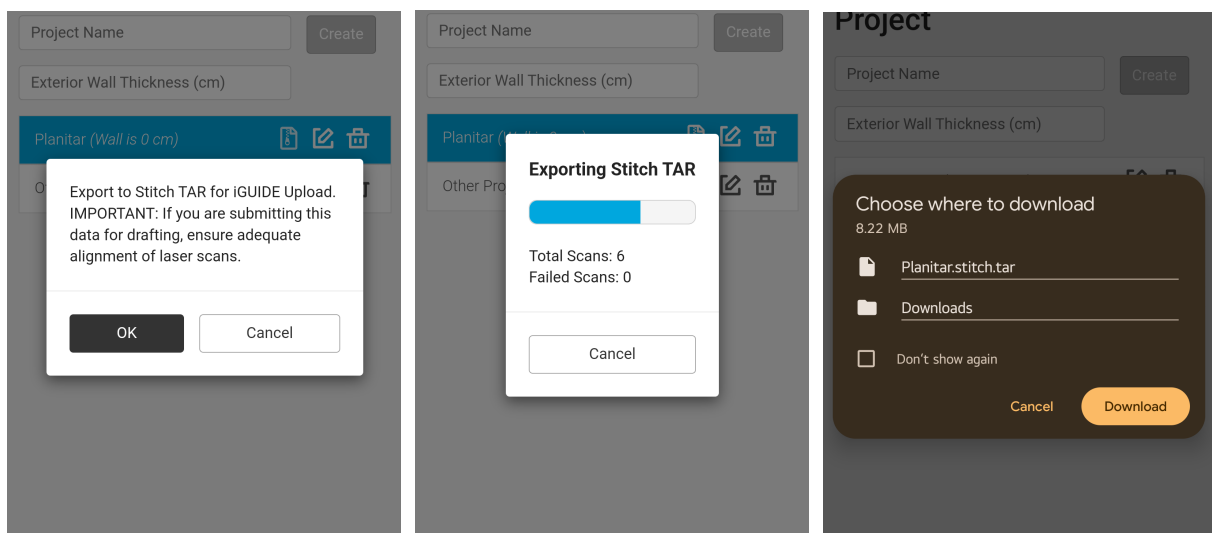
Project Name
Create
Exterior Wall Thickness (cm)
Planitar (Wall is 0 cm)
O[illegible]

Export to Stitch TAR for iGUIDE Upload. IMPORTANT: If you are submitting this data for drafting, ensure adequate alignment of laser scans.

OK
Cancel

Project Name
Create
Exterior Wall Thickness (cm)
Planitar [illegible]
Other Pro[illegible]

Exporting Stitch TAR

Total Scans: 6
Failed Scans: 0

Cancel

Project
Project Name
Create
Exterior Wall Thickness (cm)

Choose where to download
8.22 MB
Planitar.stitch.tar
Downloads
Don't show again
Cancel
Download